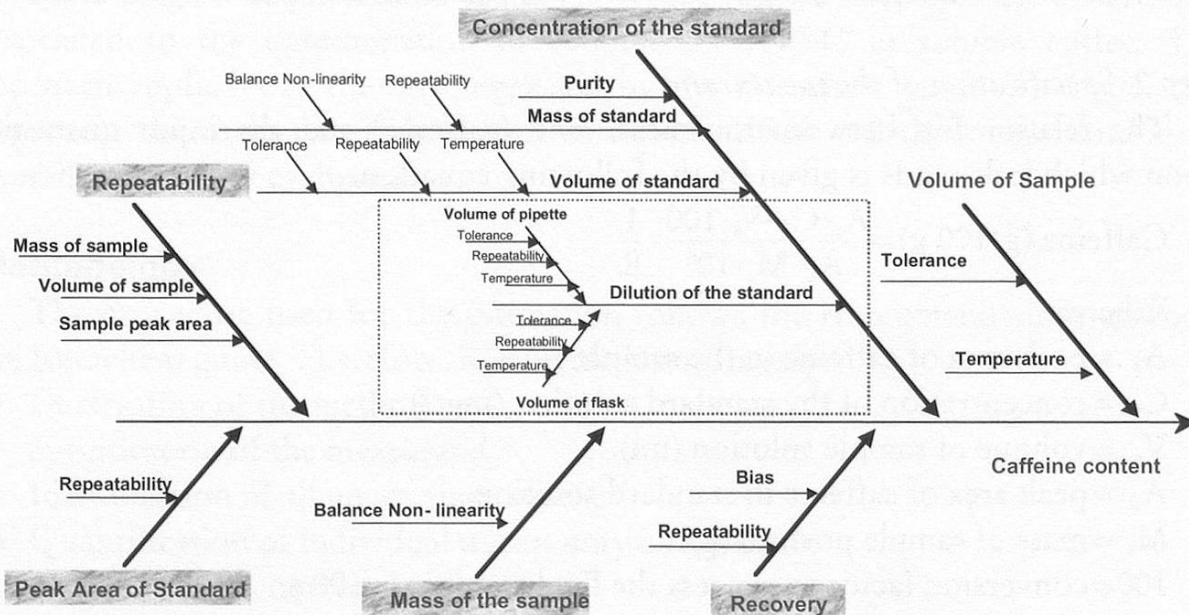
Concentration of the standard

Balance Non-linearity

Repeatability

Purity

Mass of standard

Tolerance

Repeatability

Temperature

Repeatability

Volume of standard

Volume of Sample

Volume of pipette

Tolerance

Repeatability

Temperature

Mass of sample

Volume of sample

Sample peak area

Tolerance

Dilution of the standard

Tolerance

Repeatability

Temperature

Temperature

Volume of flask

Caffeine content

Repeatability

Bias

Balance Non- linearity

Repeatability

Peak Area of Standard

Mass of the sample

Recovery